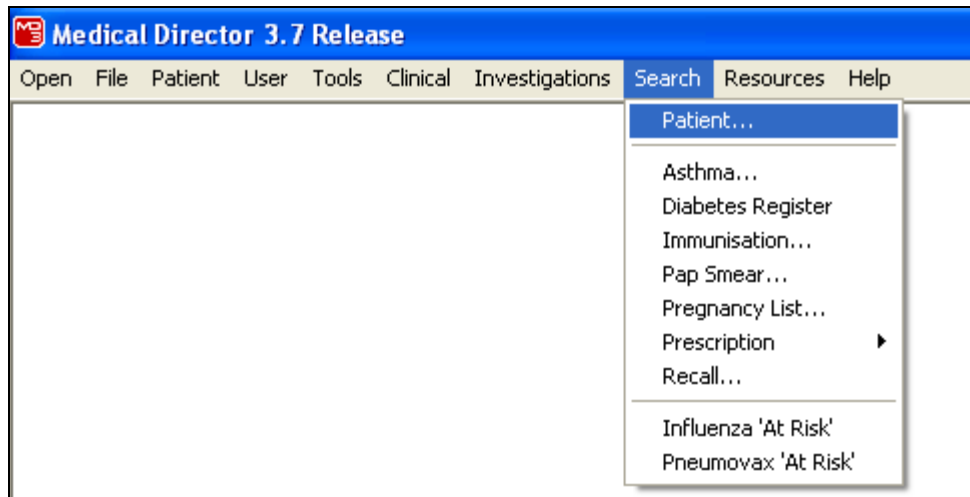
Medical Director 3.7 Release

Open File Patient User Tools Clinical Investigations Search Resources Help

Patient...

Asthma...
Diabetes Register
Immunisation...
Pap Smear...
Pregnancy List...
Prescription
Recall...

Influenza 'At Risk'
Pneumovax 'At Risk'